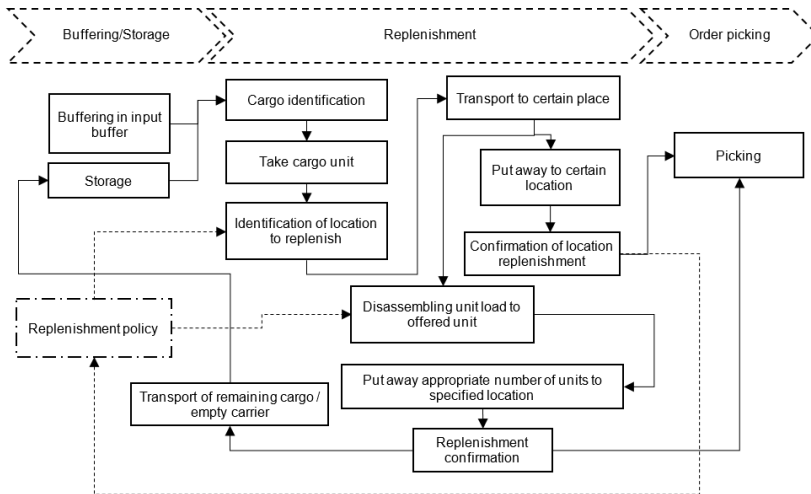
Buffering/Storage

Replenishment

Order picking

Buffering in input buffer

Storage

Cargo identification

Take cargo unit

Identification of location to replenish

Transport to certain place

Put away to certain location

Confirmation of location replenishment

Picking

Replenishment policy

Disassembling unit load to offered unit

Put away appropriate number of units to specified location

Transport of remaining cargo / empty carrier

Replenishment confirmation